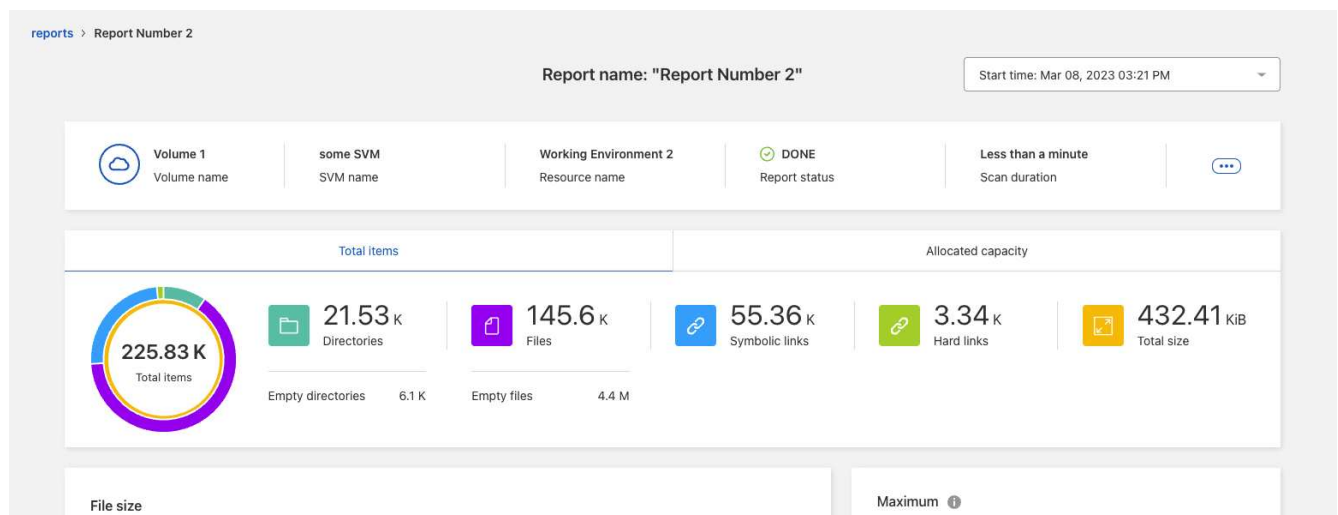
reports > Report Number 2

Report name: "Report Number 2"

Start time: Mar 08, 2023 03:21 PM

Volume 1
Volume name

some SVM
SVM name

Working Environment 2
Resource name

DONE
Report status

Less than a minute
Scan duration

Total items

Allocated capacity

225.83 K
Total items

21.53 K
Directories

Empty directories 6.1 K

145.6 K
Files

Empty files 4.4 M

55.36 K
Symbolic links

3.34 K
Hard links

432.41 KiB
Total size

File size

Maximum